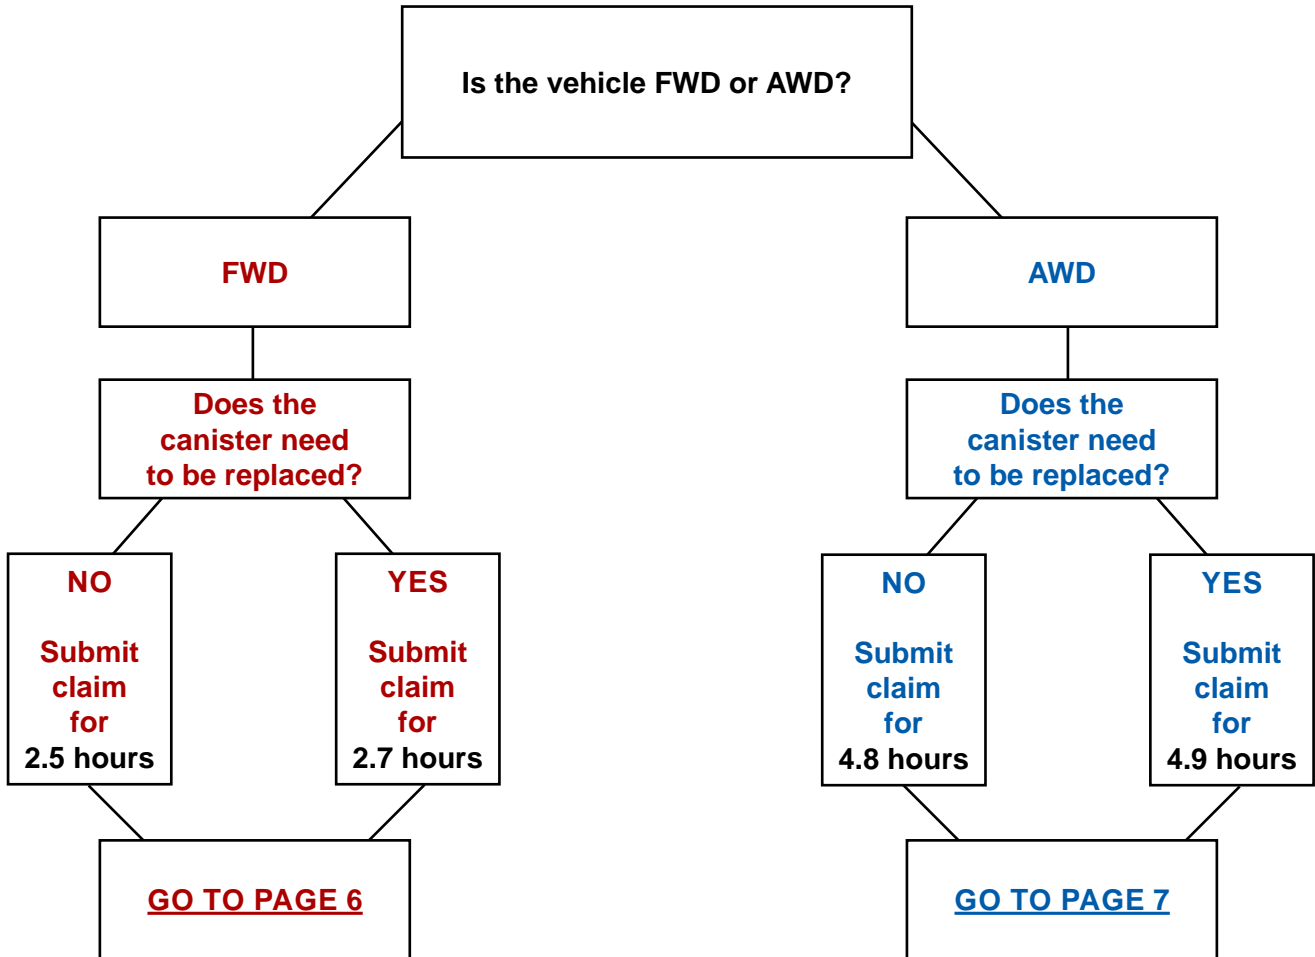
Is the vehicle FWD or AWD?

FWD

Does the canister need to be replaced?

NO

Submit claim for 2.5 hours

YES

Submit claim for 2.7 hours

GO TO PAGE 6

AWD

Does the canister need to be replaced?

NO

Submit claim for 4.8 hours

YES

Submit claim for 4.9 hours

GO TO PAGE 7